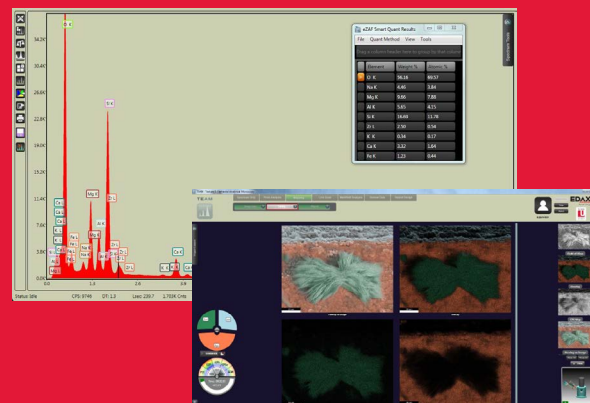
34.2K
30.4K
26.6K
22.8K
19.0K
15.2K
11.4K
7.6K
3.8K

O K
Si K
Mg K
Al K
Zr L
Fe L
Ca K
Na K
Zr L
Ca K
Fe K
K K
Fe K

0.0 1.0 1.2 1.8 2.4 3.0 3.6

Status Idle CPS: 9746 DT: 1.0 Lsec: 229.7 1.7026 Cnts

eZAF Smart Quant Results
File Quant Method View Tools
Drag a column header here to group by that column

| Element | Weight % | Atomic % |
|---|---|---|
| O K | 56.18 | 69.57 |
| Na K | 4.46 | 3.84 |
| Mg K | 9.66 | 7.88 |
| Al K | 5.65 | 4.15 |
| Si K | 16.68 | 11.78 |
| Zr L | 2.50 | 0.56 |
| K K | 0.34 | 0.17 |
| Ca K | 3.32 | 1.64 |
| Fe K | 1.23 | 0.44 |

Spectrum Tools

EDAX